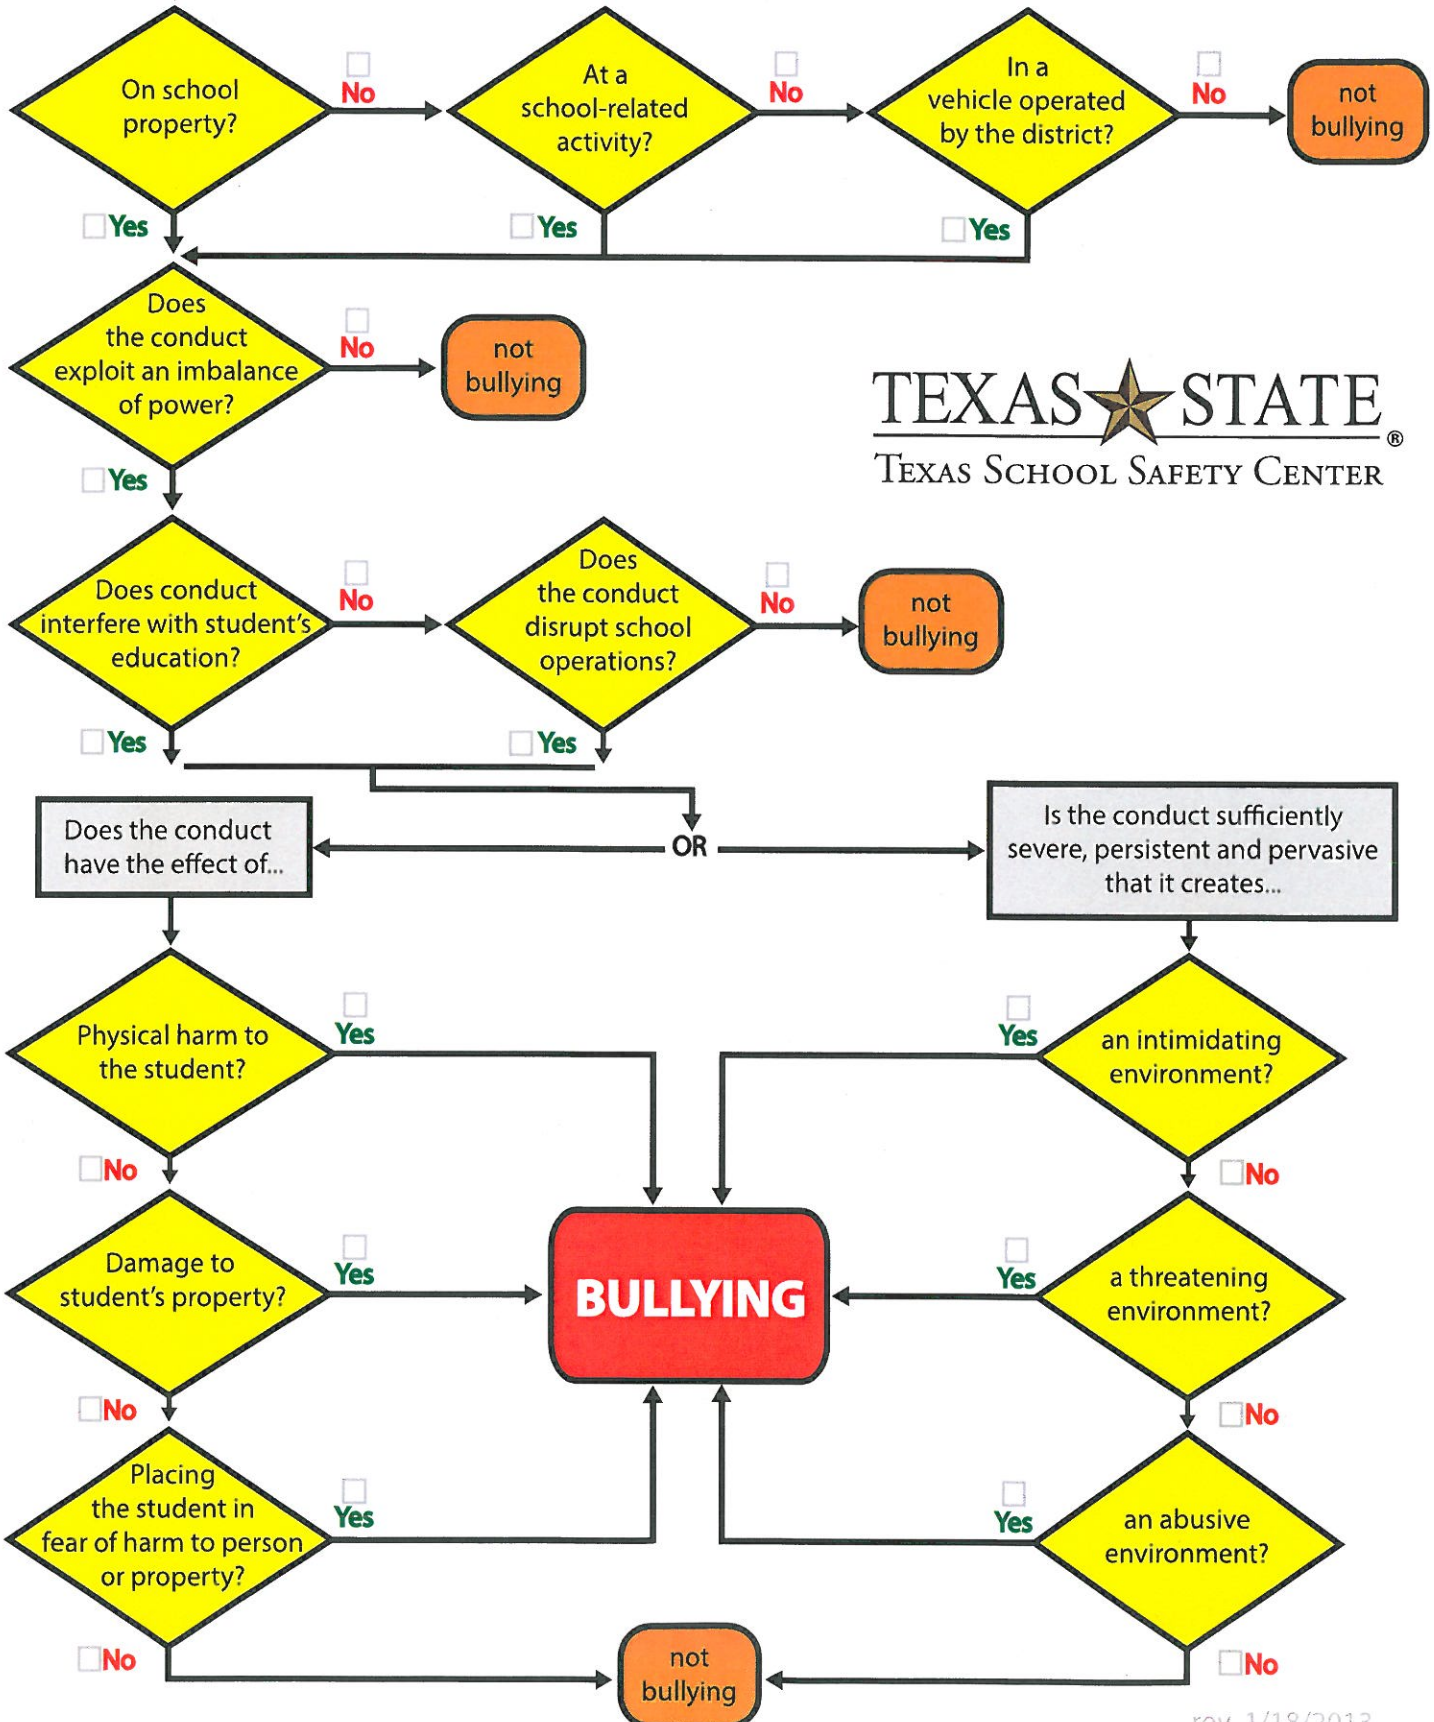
On school property?

No

At a school-related activity?

No

In a vehicle operated by the district?

No

not bullying

Yes

Yes

Yes

Does the conduct exploit an imbalance of power?

No

not bullying

TEXAS STATE ®

TEXAS SCHOOL SAFETY CENTER

Yes

Does conduct interfere with student's education?

No

Does the conduct disrupt school operations?

No

not bullying

Yes

Yes

Does the conduct have the effect of...

OR

Is the conduct sufficiently severe, persistent and pervasive that it creates...

Physical harm to the student?

Yes

Yes

an intimidating environment?

No

No

Damage to student's property?

Yes

BULLYING

Yes

a threatening environment?

No

No

Placing the student in fear of harm to person or property?

Yes

Yes

an abusive environment?

No

not bullying

No

rev. 1/18/2013